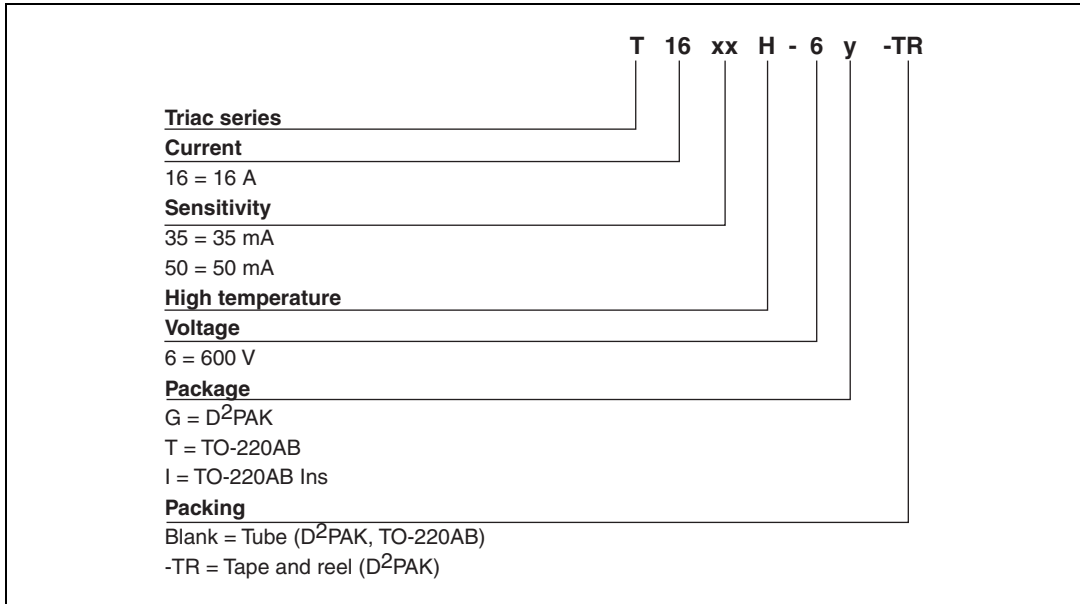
T 16 xx H - 6 y -TR

Triac series

Current

16 = 16 A

Sensitivity

35 = 35 mA

50 = 50 mA

High temperature

Voltage

6 = 600 V

Package

G = $D^2PAK$

T = TO-220AB

I = TO-220AB Ins

Packing

Blank = Tube ($D^2PAK$, TO-220AB)

-TR = Tape and reel ($D^2PAK$)